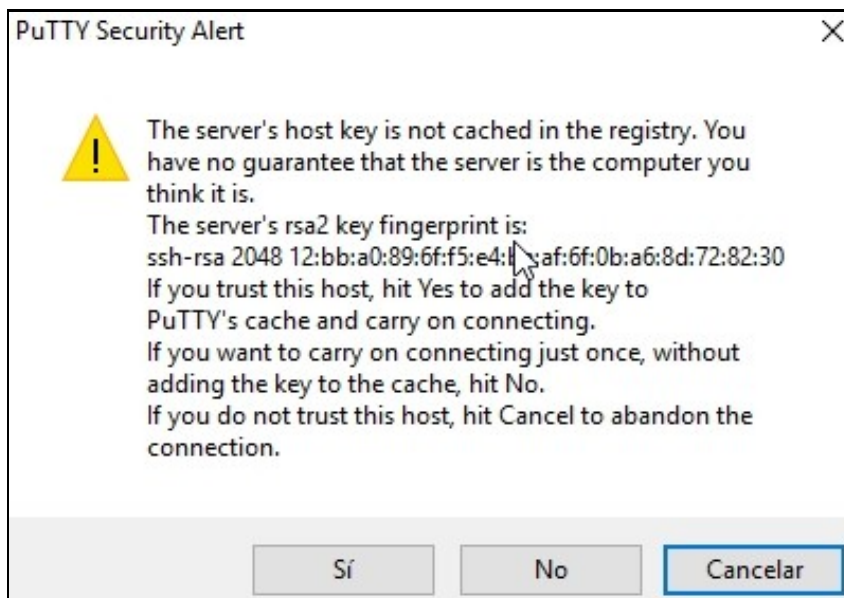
PuTTY Security Alert

The server's host key is not cached in the registry. You have no guarantee that the server is the computer you think it is.
The server's rsa2 key fingerprint is:
ssh-rsa 2048 12:bb:a0:89:6f:f5:e4:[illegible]:af:6f:0b:a6:8d:72:82:30
If you trust this host, hit Yes to add the key to PuTTY's cache and carry on connecting.
If you want to carry on connecting just once, without adding the key to the cache, hit No.
If you do not trust this host, hit Cancel to abandon the connection.

Sí
No
Cancelar